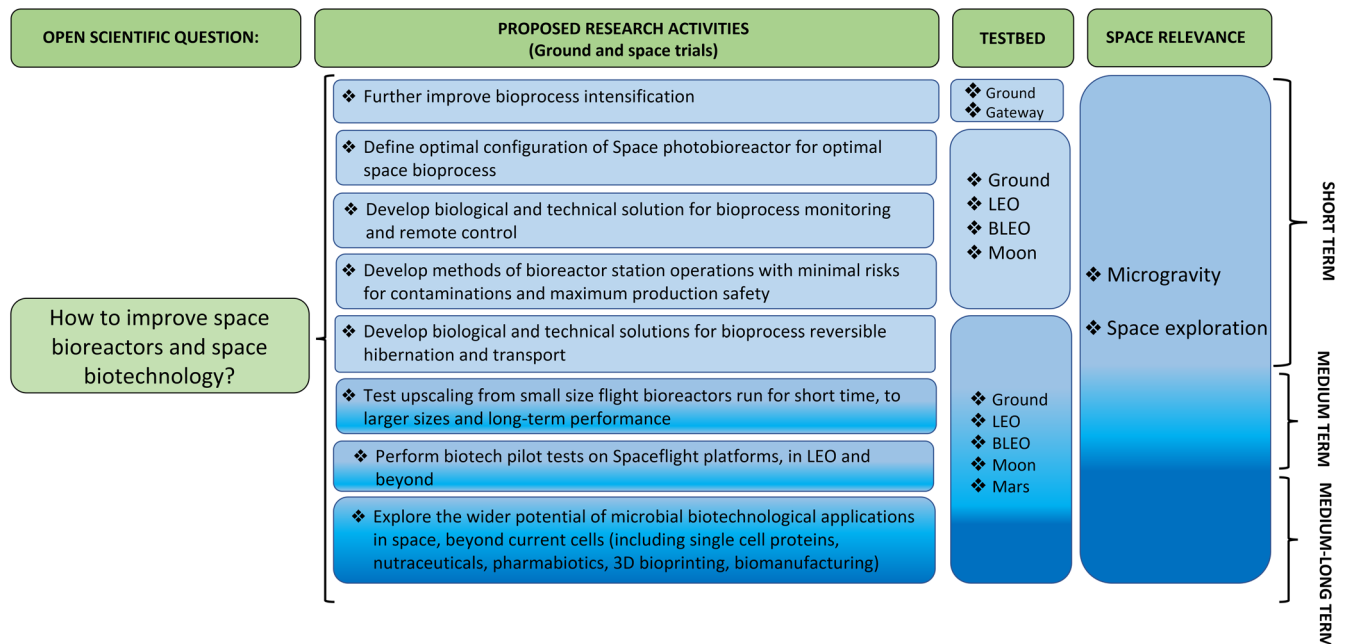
OPEN SCIENTIFIC QUESTION:

PROPOSED RESEARCH ACTIVITIES
(Ground and space trials)

TESTBED

SPACE RELEVANCE

How to improve space bioreactors and space biotechnology?

❖ Further improve bioprocess intensification

❖ Ground
❖ Gateway

❖ Define optimal configuration of Space photobioreactor for optimal space bioprocess

❖ Develop biological and technical solution for bioprocess monitoring and remote control

❖ Develop methods of bioreactor station operations with minimal risks for contaminations and maximum production safety

❖ Ground
❖ LEO
❖ BLEO
❖ Moon

❖ Develop biological and technical solutions for bioprocess reversible hibernation and transport

❖ Test upscaling from small size flight bioreactors run for short time, to larger sizes and long-term performance

❖ Perform biotech pilot tests on Spaceflight platforms, in LEO and beyond

❖ Explore the wider potential of microbial biotechnological applications in space, beyond current cells (including single cell proteins, nutraceuticals, pharmabiotics, 3D bioprinting, biomanufacturing)

❖ Ground
❖ LEO
❖ BLEO
❖ Moon
❖ Mars

❖ Microgravity

❖ Space exploration

SHORT TERM

MEDIUM TERM

MEDIUM-LONG TERM